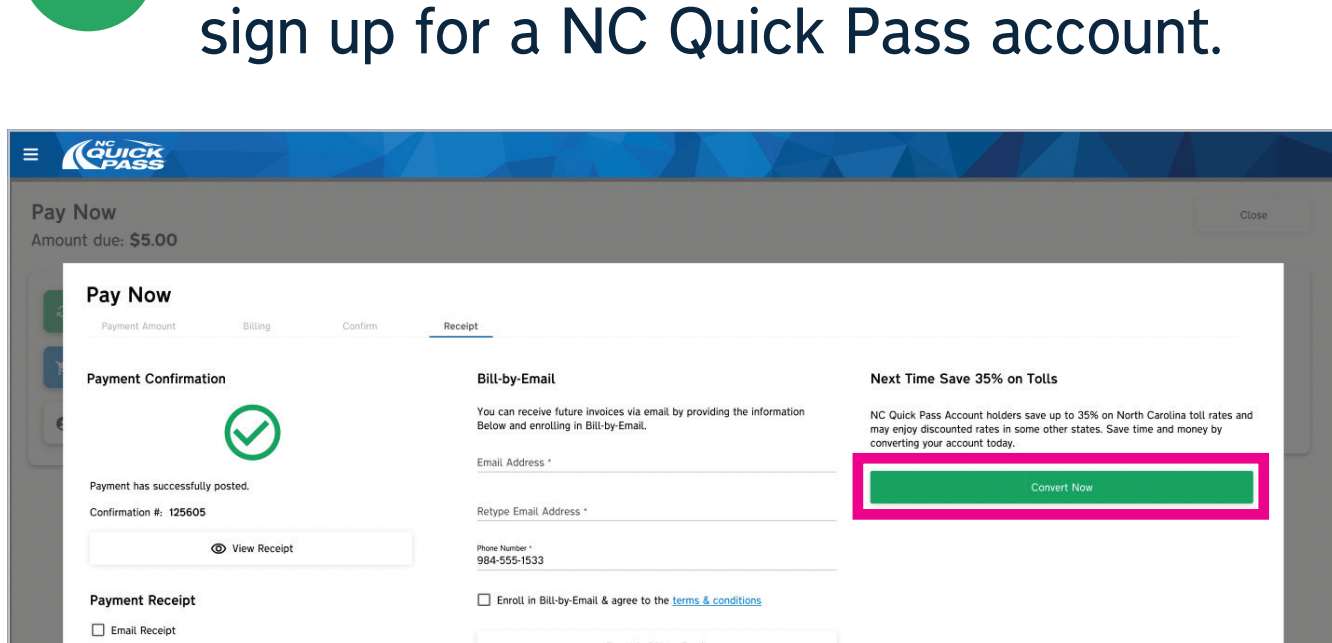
sign up for a NC Quick Pass account.

NC QUICK PASS

Pay Now
Amount due: $5.00

Close

Pay Now

Payment Amount Billing Confirm Receipt

Payment Confirmation

Payment has successfully posted.

Confirmation #: 125605

View Receipt

Payment Receipt

Email Receipt

Bill-by-Email

You can receive future invoices via email by providing the information Below and enrolling in Bill-by-Email.

Email Address *

Retype Email Address *

Phone Number *
984-555-1533

Enroll in Bill-by-Email & agree to the terms & conditions

Next Time Save 35% on Tolls

NC Quick Pass Account holders save up to 35% on North Carolina toll rates and may enjoy discounted rates in some other states. Save time and money by converting your account today.

Convert Now